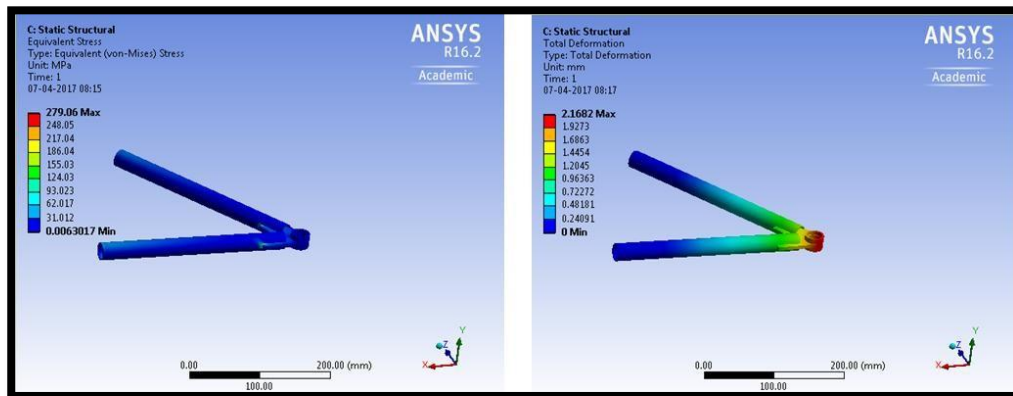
C: Static Structural
Equivalent Stress
Type: Equivalent (von-Mises) Stress
Unit: MPa
Time: 1
07-04-2017 08:15

ANSYS
R16.2
Academic

279.06 Max
248.05
217.04
186.04
155.03
124.03
93.023
62.017
31.012
0.0063017 Min

0.00
200.00 (mm)
100.00

Y
Z
X

C: Static Structural
Total Deformation
Type: Total Deformation
Unit: mm
Time: 1
07-04-2017 08:17

ANSYS
R16.2
Academic

2.1682 Max
1.9273
1.6863
1.4454
1.2045
0.96363
0.72272
0.48181
0.24091
0 Min

0.00
200.00 (mm)
100.00

Y
Z
X